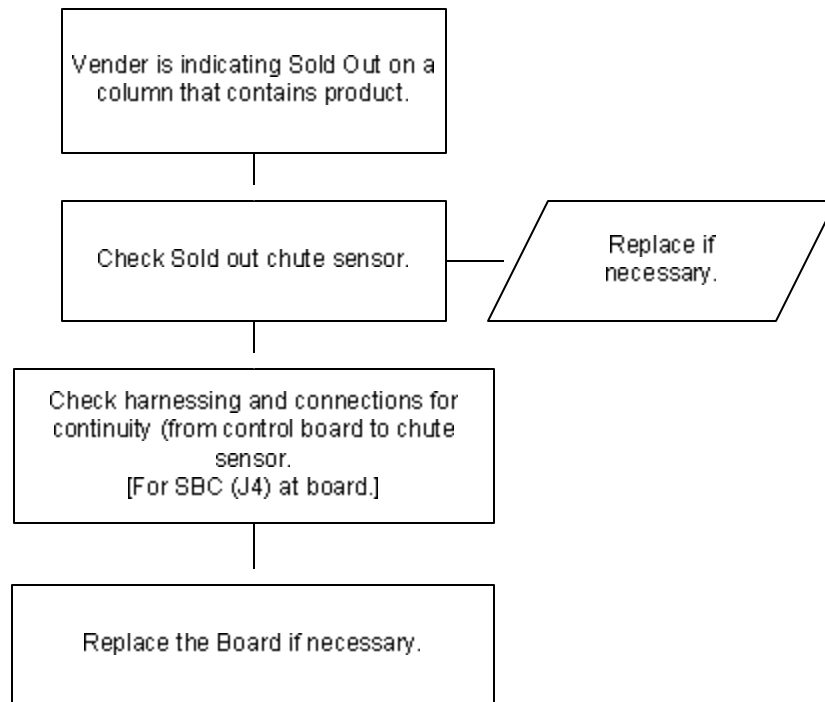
Vender is indicating Sold Out on a column that contains product.

Check Sold out chute sensor.

Replace if necessary.

Check harnessing and connections for continuity (from control board to chute sensor.
[For SBC (J4) at board.]

Replace the Board if necessary.